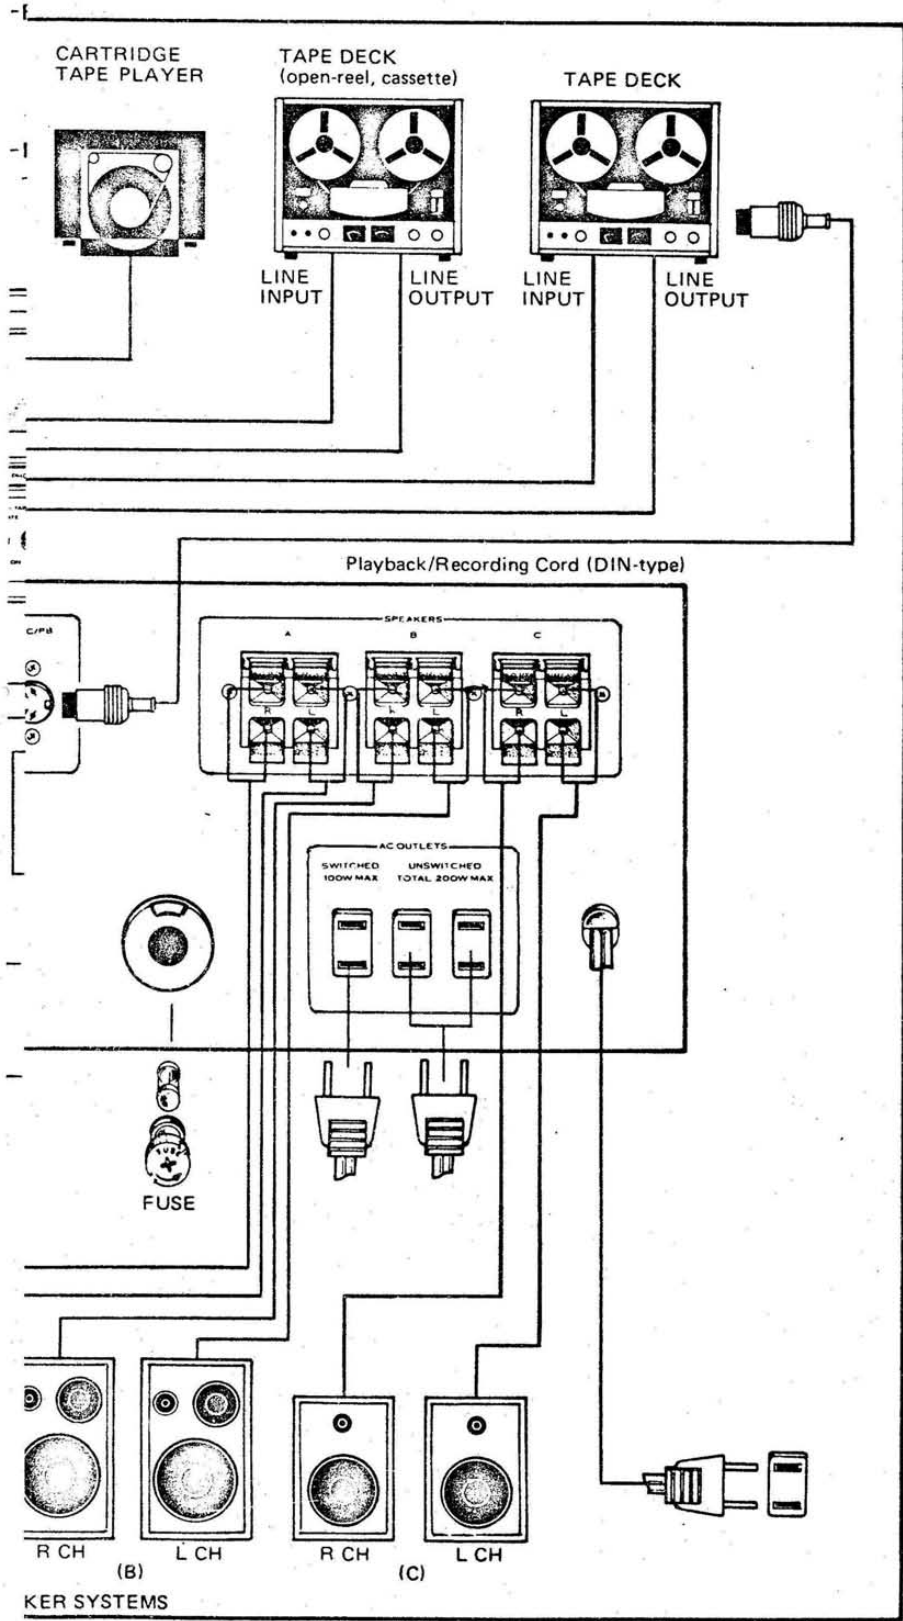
CARTRIDGE TAPE PLAYER

TAPE DECK (open-reel, cassette)

TAPE DECK

LINE INPUT

LINE OUTPUT

LINE INPUT

LINE OUTPUT

Playback/Recording Cord (DIN-type)

C/PB

SPEAKERS

A

B

C

R

L

L

L

R

L

AC OUTLETS

SWITCHED 100W MAX

UNSWITCHED TOTAL 200W MAX

FUSE

R CH

(B)

L CH

R CH

(C)

L CH

KER SYSTEMS